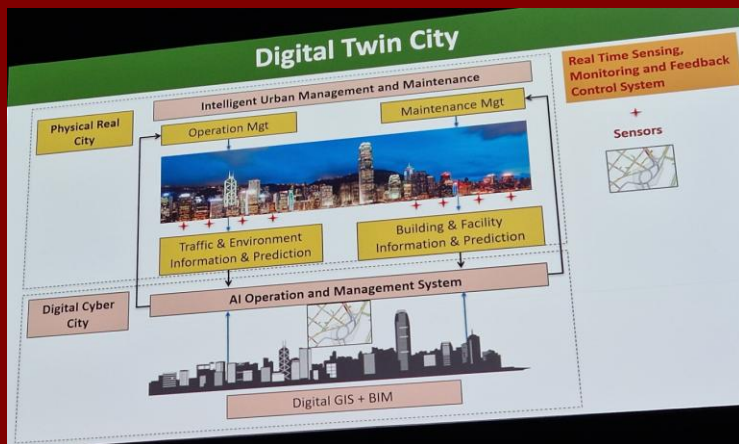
Digital Twin City

Real Time Sensing, Monitoring and Feedback Control System

+
Sensors

Intelligent Urban Management and Maintenance

Physical Real City

Operation Mgt

Maintenance Mgt

Traffic & Environment Information & Prediction

Building & Facility Information & Prediction

Digital Cyber City

AI Operation and Management System

Digital GIS + BIM